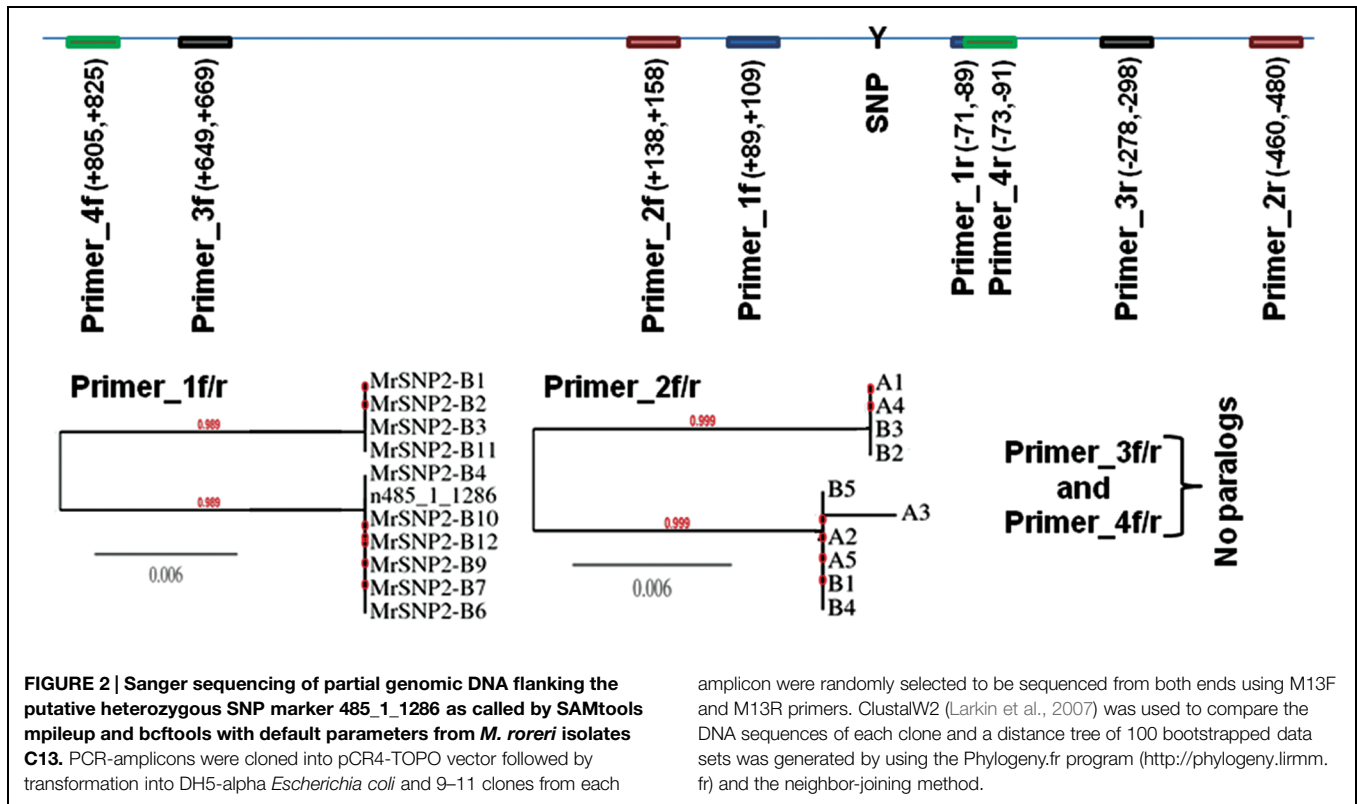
Y

Primer_4f (+805,+825)

Primer_3f (+649,+669)

Primer_2f (+138,+158)

Primer_1f (+89,+109)

SNP

Primer_1r (-71,-89)

Primer_4r (-73,-91)

Primer_3r (-278,-298)

Primer_2r (-460,-480)

Primer_1f/r

0.989

0.989

MrSNP2-B1
MrSNP2-B2
MrSNP2-B3
MrSNP2-B11
MrSNP2-B4
n485_1_1286
MrSNP2-B10
MrSNP2-B12
MrSNP2-B9
MrSNP2-B7
MrSNP2-B6

0.006

Primer_2f/r

0.999

0.999

A1
A4
B3
B2
B5
A3
A2
A5
B1
B4

0.006

Primer_3f/r and Primer_4f/r

No paralogs

**FIGURE 2 | Sanger sequencing of partial genomic DNA flanking the putative heterozygous SNP marker 485_1_1286 as called by SAMtools mpileup and bcftools with default parameters from *M. roreri* isolates C13.** PCR-amplicons were cloned into pCR4-TOPO vector followed by transformation into DH5-alpha *Escherichia coli* and 9–11 clones from each amplicon were randomly selected to be sequenced from both ends using M13F and M13R primers. ClustalW2 (Larkin et al., 2007) was used to compare the DNA sequences of each clone and a distance tree of 100 bootstrapped data sets was generated by using the Phylogeny.fr program (http://phylogeny.lirmm.fr) and the neighbor-joining method.